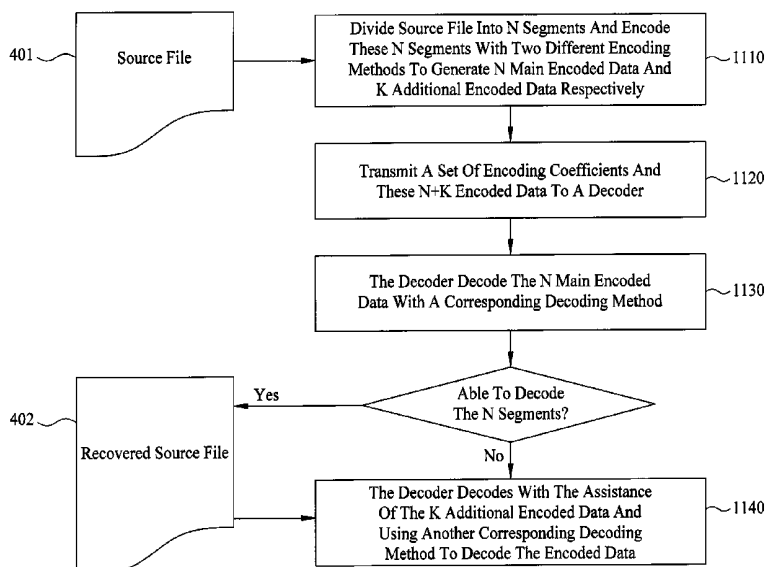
401

Source File

Divide Source File Into N Segments And Encode These N Segments With Two Different Encoding Methods To Generate N Main Encoded Data And K Additional Encoded Data Respectively

1110

Transmit A Set Of Encoding Coefficients And These N+K Encoded Data To A Decoder

1120

The Decoder Decode The N Main Encoded Data With A Corresponding Decoding Method

1130

Able To Decode The N Segments?

Yes

No

402

Recovered Source File

The Decoder Decodes With The Assistance Of The K Additional Encoded Data And Using Another Corresponding Decoding Method To Decode The Encoded Data

1140